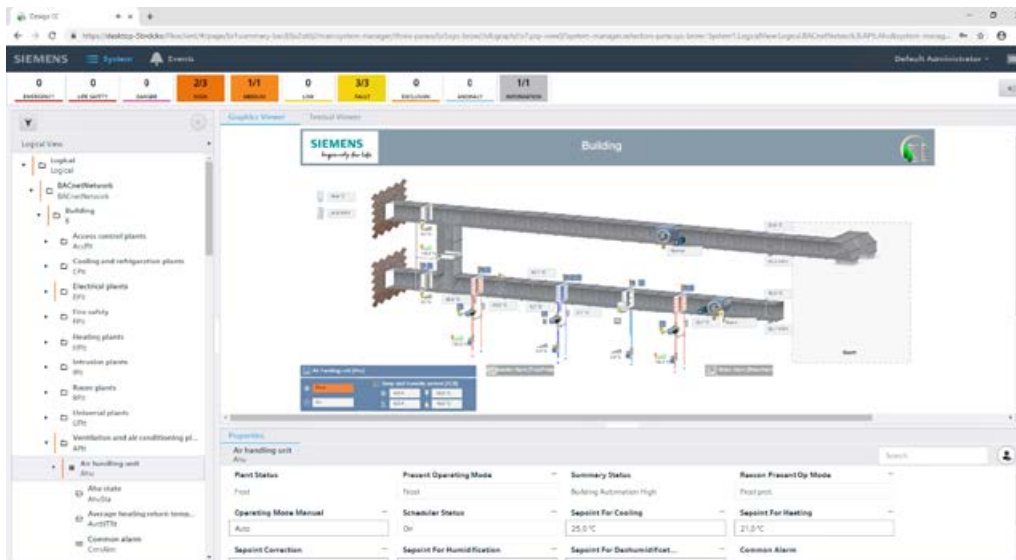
Design CC

SIEMENS System Events Default Administrator

| 0 | 0 | 0 | 2/3 | 1/1 | 0 | 3/3 | 0 | 0 | 1/1 |
|---|---|---|---|---|---|---|---|---|---|
| EMERGENCY | LIFE SAFETY | DANGER | HIGH | MEDIUM | LOW | FAULT | EXCLUSION | ANOMALY | INFORMATION |

Logical View

Logical
Logical
BACnetNetwork
BACnetNetwork
Building
B
Access control plants
AccPlt
Cooling and refrigerative plants
CPlt
Electrical plants
EPlt
Fire safety
FPlt
Heating plants
HPlt
Intrusion plants
IPlt
Room plants
RPlt
Universal plants
UPlt
Ventilation and air conditioning pl...
APlt
Air handling unit
Ahu
Ahu state
AhuSta
Average heating return temp...
AvrgHTTh
Common alarm
ComAlm

Graphics Viewer Textual Viewer

SIEMENS Ingenuity for life
Building

Properties
Air handling unit
Ahu

Search

| Plant Status | Present Operating Mode | Summary Status | Reason Present Op Mode |
|---|---|---|---|
| Frost | Frost | Building Automation High | Frost prot. |
| Operating Mode Manual | Scheduler Status | Setpoint For Cooling | Setpoint For Heating |
| Auto | On | 25.0 °C | 21.0 °C |
| Setpoint Correction | Setpoint For Humidification | Setpoint For Dehumidificat... | Common Alarm |